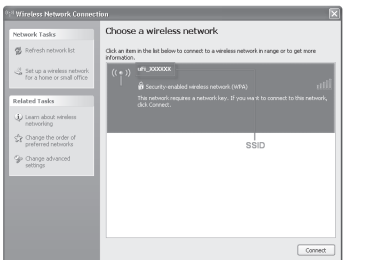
Wireless Network Connection

Network Tasks

Refresh network list

Set up a wireless network for a home or small office

Related Tasks

Learn about wireless networking

Change the order of preferred networks

Change advanced settings

Choose a wireless network

Click an item in the list below to connect to a wireless network in range or to get more information.

vPL_XXXXXX

Security-enabled wireless network (WPA)

This network requires a network key. If you want to connect to this network, click Connect.

SSID

Connect